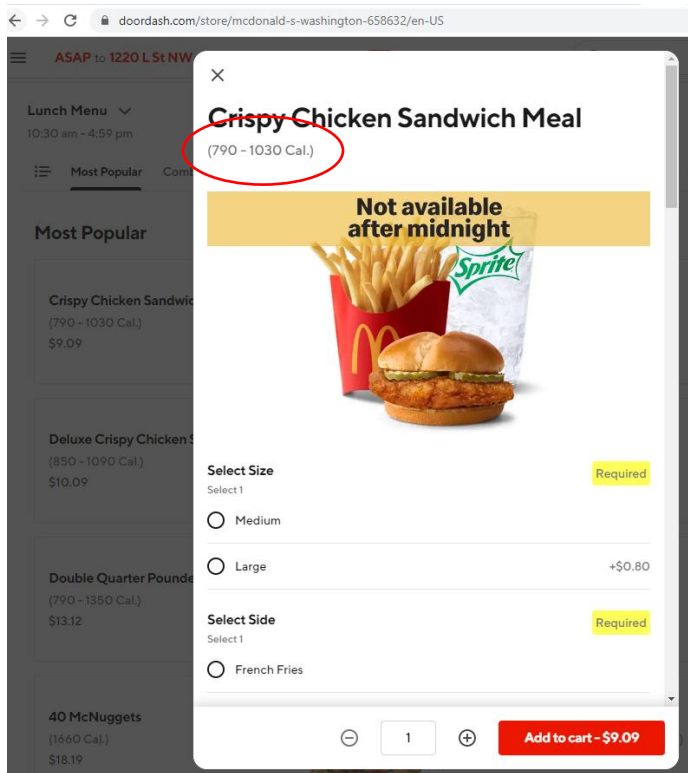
doordash.com/store/mcdonald-s-washington-658632/en-US

ASAP to 1220 L St NW

Lunch Menu
10:30 am - 4:59 pm

Most Popular Com

Most Popular

Crispy Chicken Sandwic
(790 - 1030 Cal.)
$9.09

Deluxe Crispy Chicken S
(850 - 1090 Cal.)
$10.09

Double Quarter Pounde
(790 - 1350 Cal.)
$13.12

40 McNuggets
(1660 Cal.)
$18.19

Crispy Chicken Sandwich Meal
(790 - 1030 Cal.)

Not available after midnight

Sprite

Select Size
Select 1
Required

Medium

Large +$0.80

Select Side
Select 1
Required

French Fries

1

Add to cart - $9.09